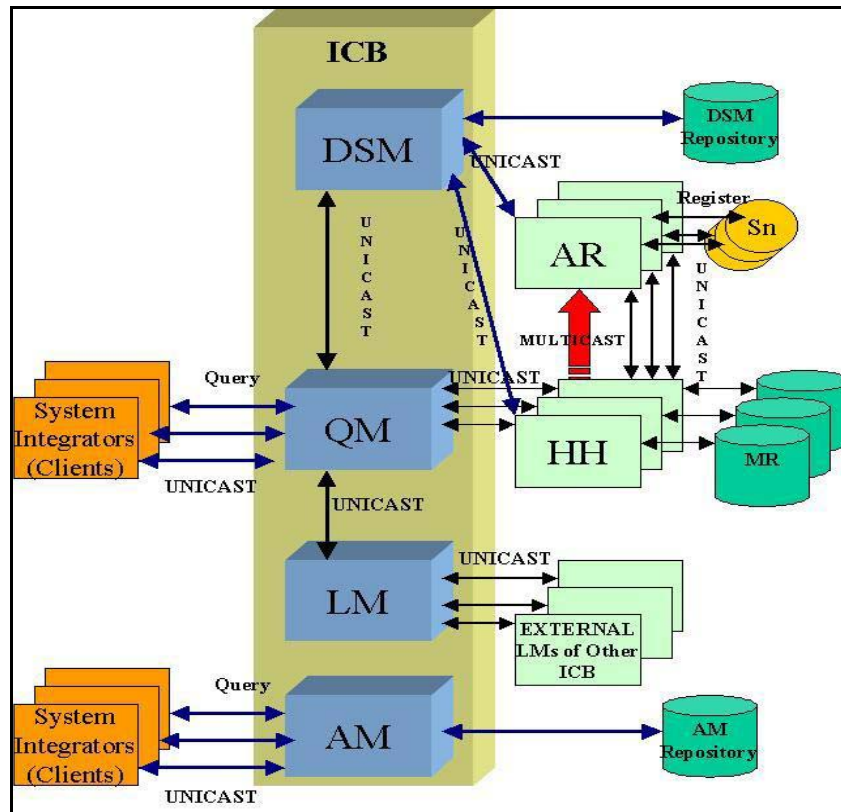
ICB

DSM

DSM Repository

UNICAST

Register

Sn

AR

UNICAST

UNICAST

UNICAST

UNICAST

MULTICAST

Query

System Integrators (Clients)

QM

UNICAST

HH

MR

UNICAST

UNICAST

LM

UNICAST

EXTERNAL LMs of Other ICB

Query

System Integrators (Clients)

AM

AM Repository

UNICAST